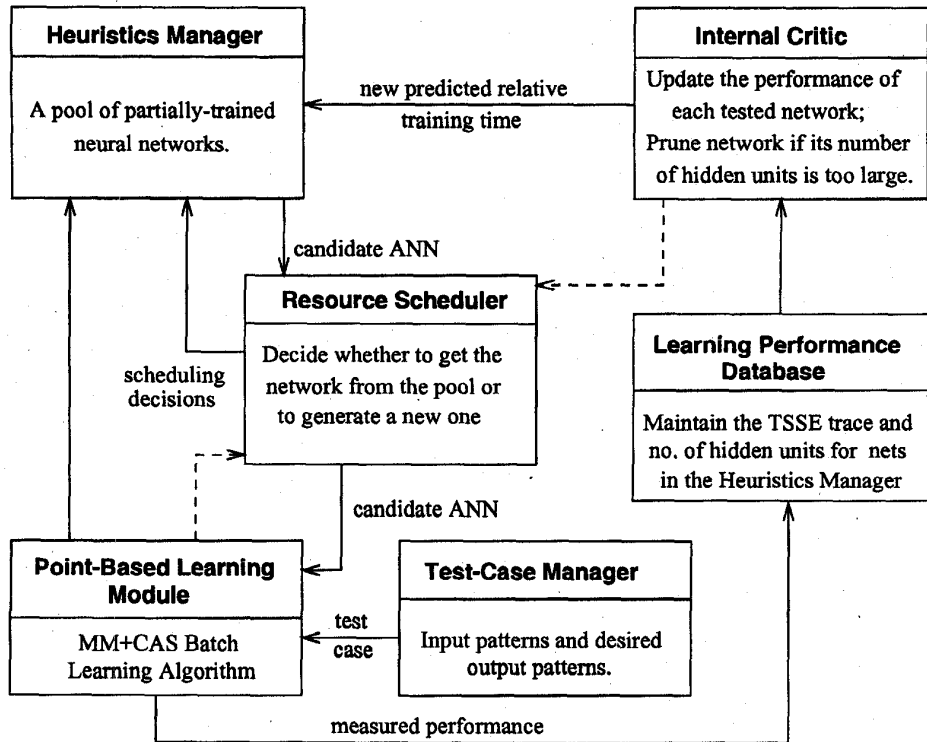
Heuristics Manager

A pool of partially-trained neural networks.

new predicted relative training time

Internal Critic

Update the performance of each tested network; Prune network if its number of hidden units is too large.

candidate ANN

Resource Scheduler

Decide whether to get the network from the pool or to generate a new one

scheduling decisions

Learning Performance Database

Maintain the TSSE trace and no. of hidden units for nets in the Heuristics Manager

candidate ANN

Point-Based Learning Module

MM+CAS Batch Learning Algorithm

test case

Test-Case Manager

Input patterns and desired output patterns.

measured performance